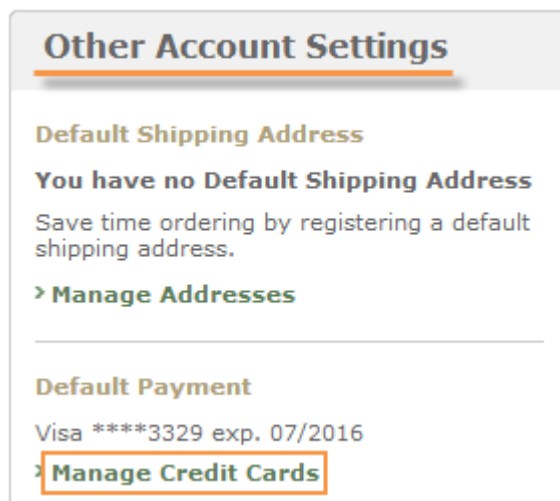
Other Account Settings

Default Shipping Address

You have no Default Shipping Address

Save time ordering by registering a default shipping address.

› Manage Addresses

Default Payment

Visa ****3329 exp. 07/2016

› Manage Credit Cards